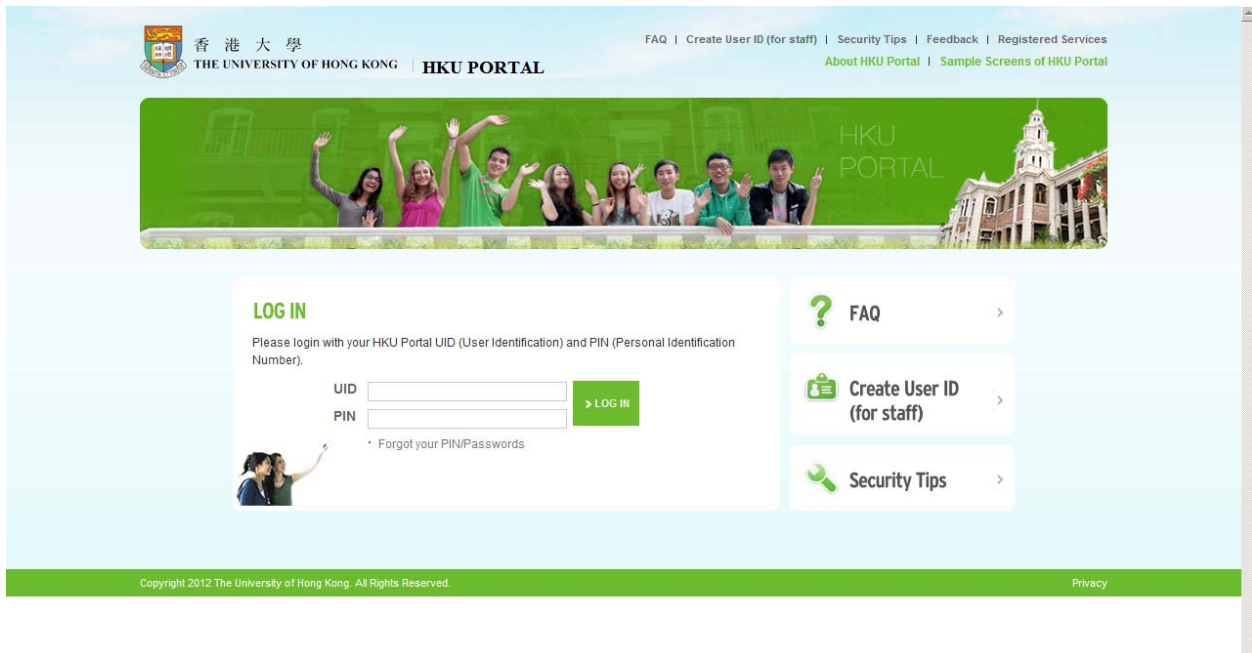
香 港 大 學
THE UNIVERSITY OF HONG KONG | HKU PORTAL

FAQ | Create User ID (for staff) | Security Tips | Feedback | Registered Services
About HKU Portal | Sample Screens of HKU Portal

HKU PORTAL

LOG IN

Please login with your HKU Portal UID (User Identification) and PIN (Personal Identification Number).

UID
PIN
> LOG IN

Forgot your PIN/Passwords

FAQ >

Create User ID (for staff) >

Security Tips >

Copyright 2012 The University of Hong Kong. All Rights Reserved.

Privacy